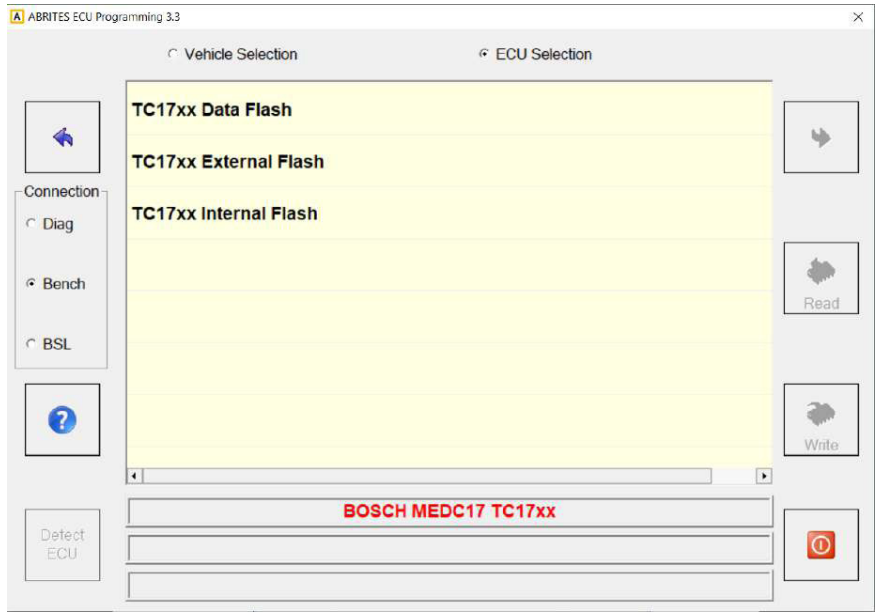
A ABRITES ECU Programming 3.3

×

Vehicle Selection

ECU Selection

TC17xx Data Flash

TC17xx External Flash

TC17xx Internal Flash

Connection

Diag

Bench

BSL

Read

Write

BOSCH MEDC17 TC17xx

Detect ECU